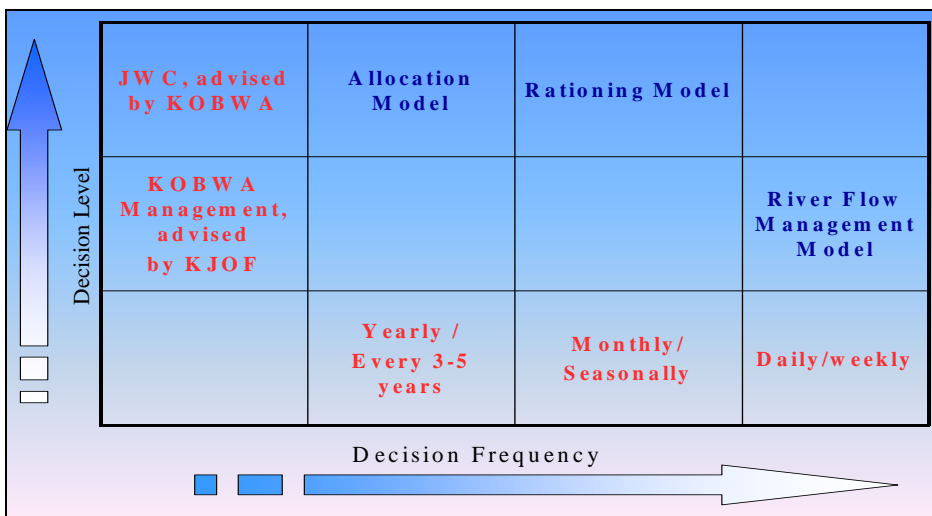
Decision Level

| JWC, advised by KOBWA | Allocation Model | Rationing Model | |
|---|---|---|---|
| KOBWA Management, advised by KJOF | | | River Flow Management Model |
| | Yearly / Every 3-5 years | Monthly/ Seasonally | Daily/weekly |

Decision Frequency